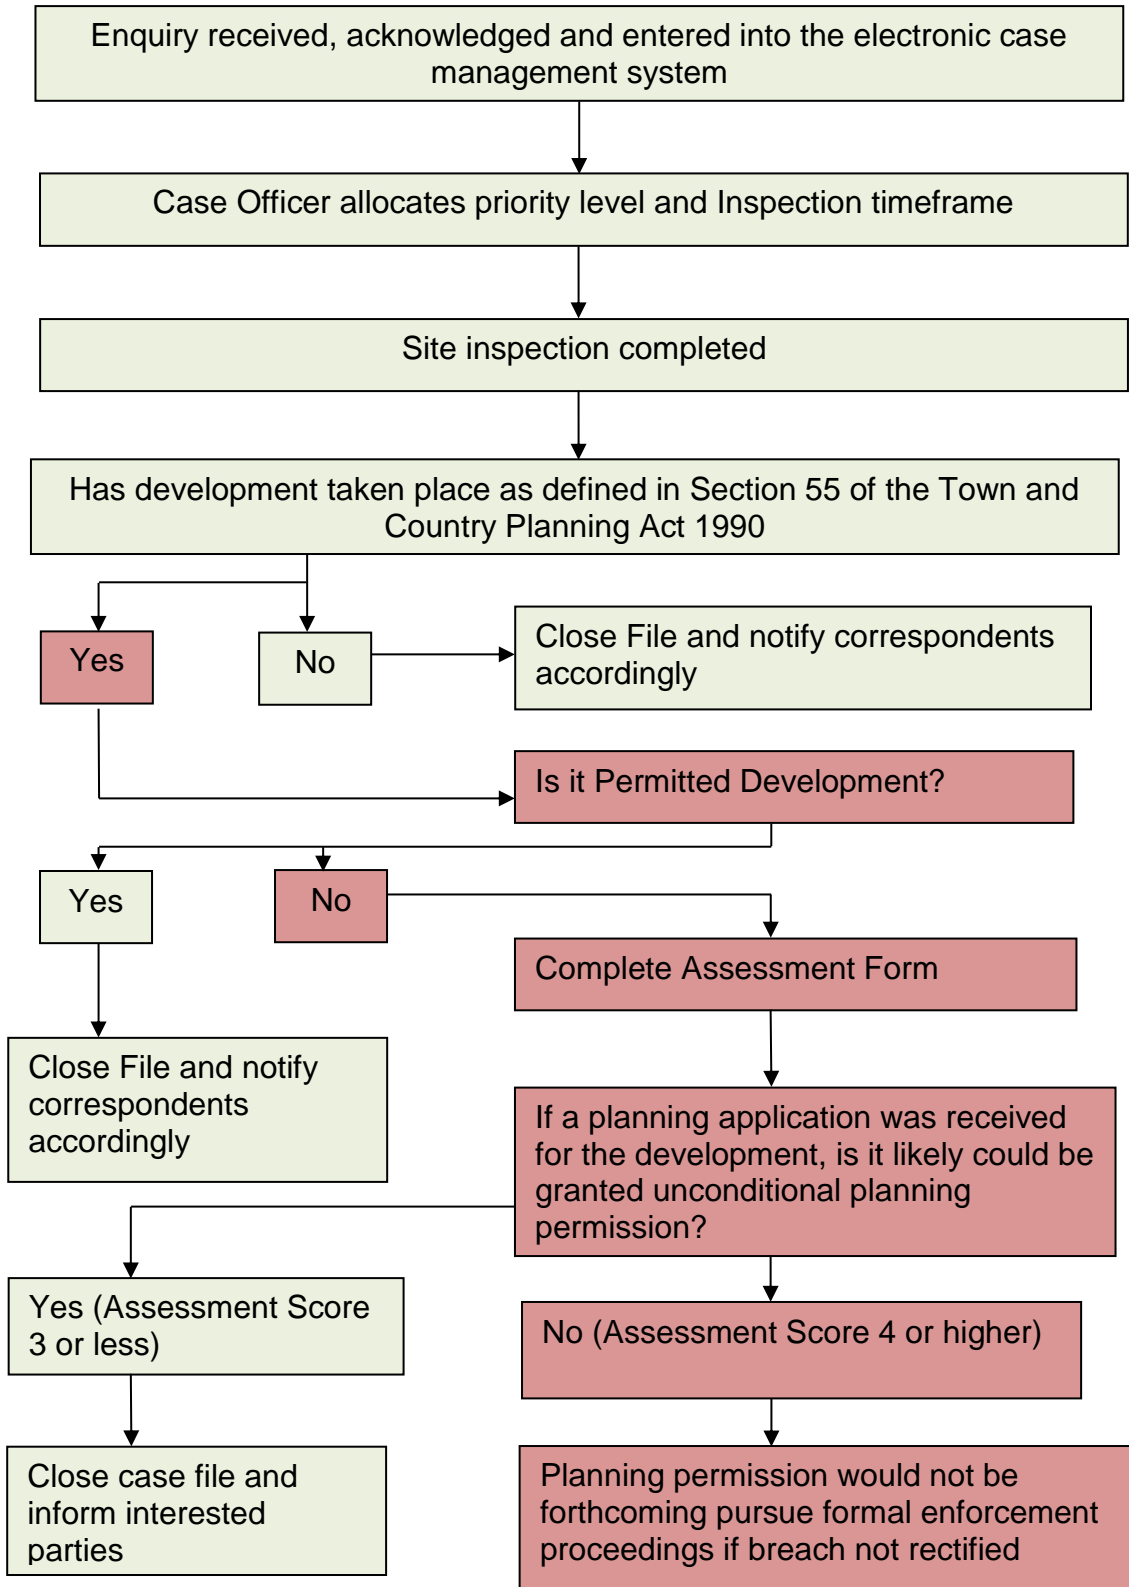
Enquiry received, acknowledged and entered into the electronic case management system

Case Officer allocates priority level and Inspection timeframe

Site inspection completed

Has development taken place as defined in Section 55 of the Town and Country Planning Act 1990

Yes

No

Close File and notify correspondents accordingly

Is it Permitted Development?

Yes

No

Complete Assessment Form

Close File and notify correspondents accordingly

If a planning application was received for the development, is it likely could be granted unconditional planning permission?

Yes (Assessment Score 3 or less)

No (Assessment Score 4 or higher)

Close case file and inform interested parties

Planning permission would not be forthcoming pursue formal enforcement proceedings if breach not rectified